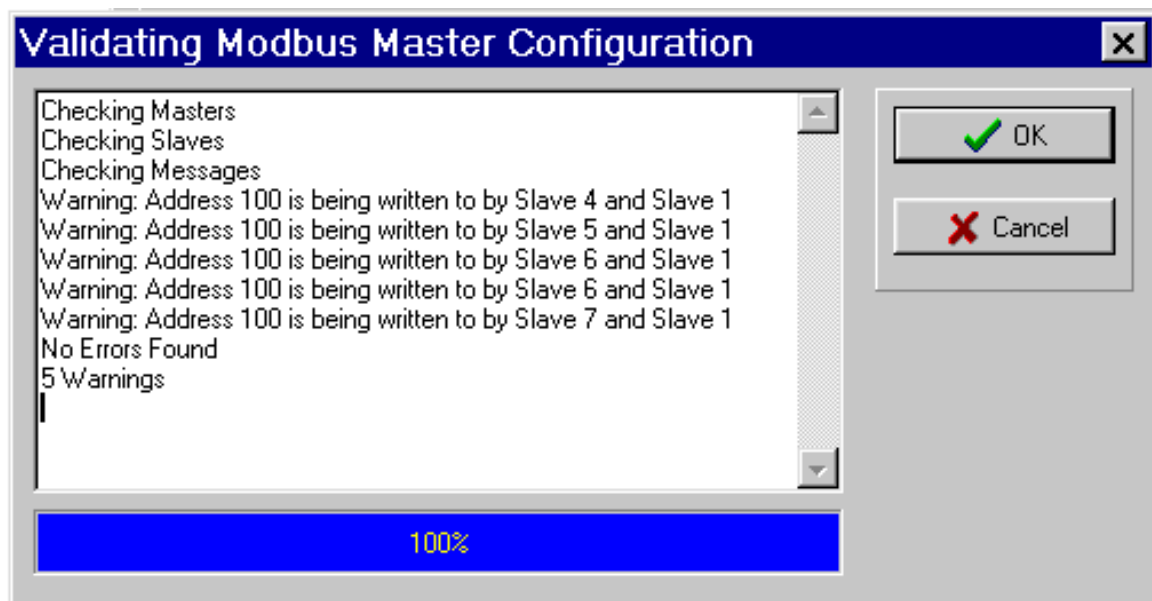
Validating Modbus Master Configuration

Checking Masters
Checking Slaves
Checking Messages
Warning: Address 100 is being written to by Slave 4 and Slave 1
Warning: Address 100 is being written to by Slave 5 and Slave 1
Warning: Address 100 is being written to by Slave 6 and Slave 1
Warning: Address 100 is being written to by Slave 6 and Slave 1
Warning: Address 100 is being written to by Slave 7 and Slave 1
No Errors Found
5 Warnings

OK
Cancel

100%